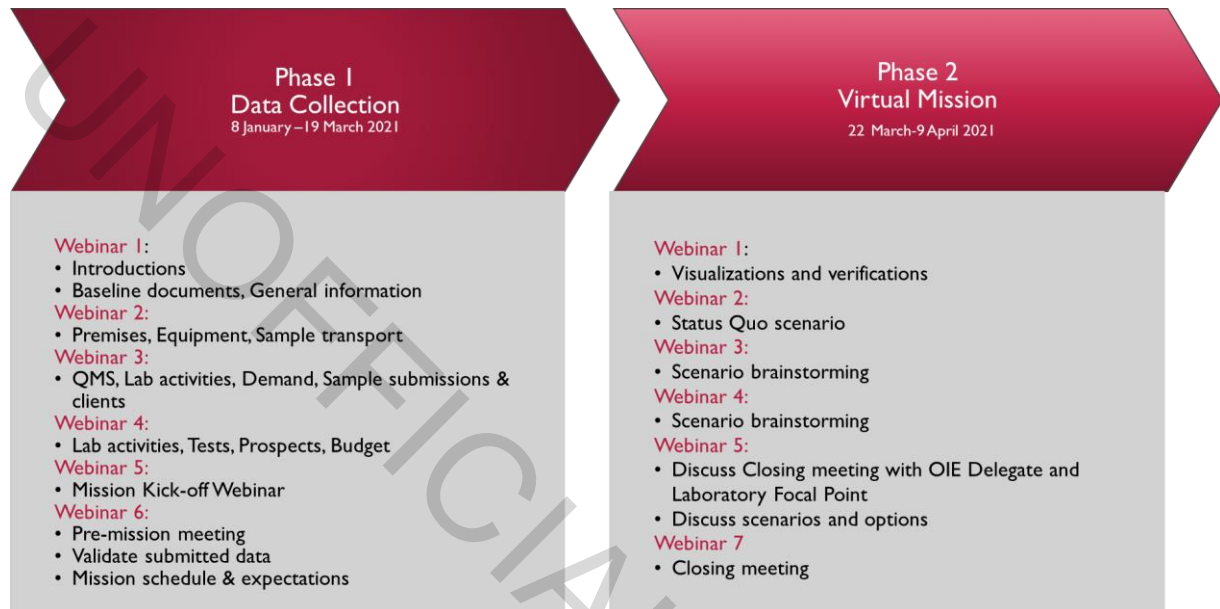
UNOFFICIAL

Phase 1
Data Collection
8 January – 19 March 2021

Webinar 1:
• Introductions
• Baseline documents, General information
Webinar 2:
• Premises, Equipment, Sample transport
Webinar 3:
• QMS, Lab activities, Demand, Sample submissions & clients
Webinar 4:
• Lab activities, Tests, Prospects, Budget
Webinar 5:
• Mission Kick-off Webinar
Webinar 6:
• Pre-mission meeting
• Validate submitted data
• Mission schedule & expectations

Phase 2
Virtual Mission
22 March-9 April 2021

Webinar 1:
• Visualizations and verifications
Webinar 2:
• Status Quo scenario
Webinar 3:
• Scenario brainstorming
Webinar 4:
• Scenario brainstorming
Webinar 5:
• Discuss Closing meeting with OIE Delegate and Laboratory Focal Point
• Discuss scenarios and options
Webinar 7
• Closing meeting